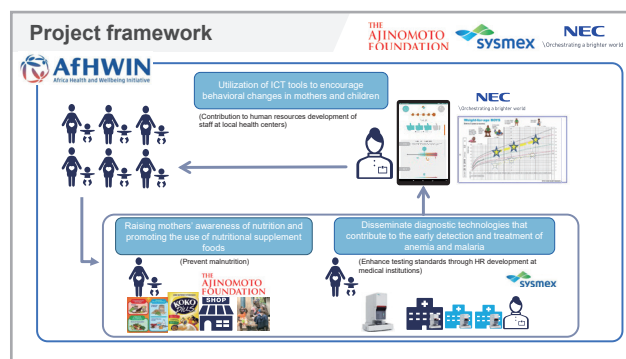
Project framework

THE AJINOMOTO FOUNDATION

sysmex

NEC
\Orchestrating a brighter world

AfHWIN
Africa Health and Wellbeing Initiative

Utilization of ICT tools to encourage behavioral changes in mothers and children

(Contribution to human resources development of staff at local health centers)

NEC
\Orchestrating a brighter world

Raising mothers' awareness of nutrition and promoting the use of nutritional supplement foods

(Prevent malnutrition)

THE AJINOMOTO FOUNDATION

KOKO PLUS

SHOP

Disseminate diagnostic technologies that contribute to the early detection and treatment of anemia and malaria

(Enhance testing standards through HR development at medical institutions)

sysmex